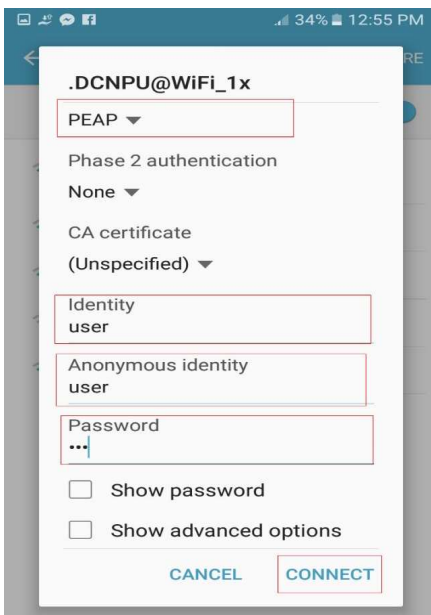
34% 12:55 PM

RE

.DCNPU@WiFi_1x

PEAP

Phase 2 authentication

None

CA certificate

(Unspecified)

Identity
user

Anonymous identity
user

Password
•••

Show password

Show advanced options

CANCEL CONNECT